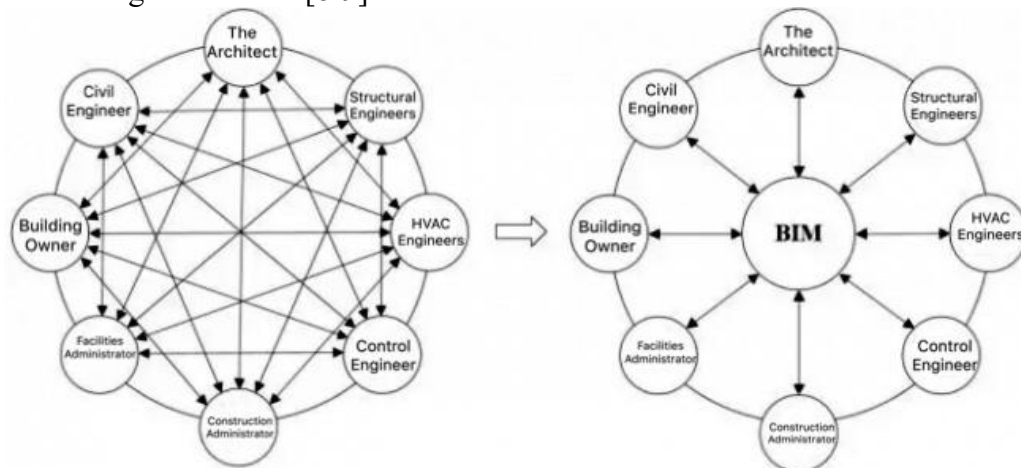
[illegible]

The Architect

Civil Engineer

Structural Engineers

Building Owner

HVAC Engineers

Facilities Administrator

Control Engineer

Construction Administrator

The Architect

Civil Engineer

Structural Engineers

Building Owner

BIM

HVAC Engineers

Facilities Administrator

Control Engineer

Construction Administrator